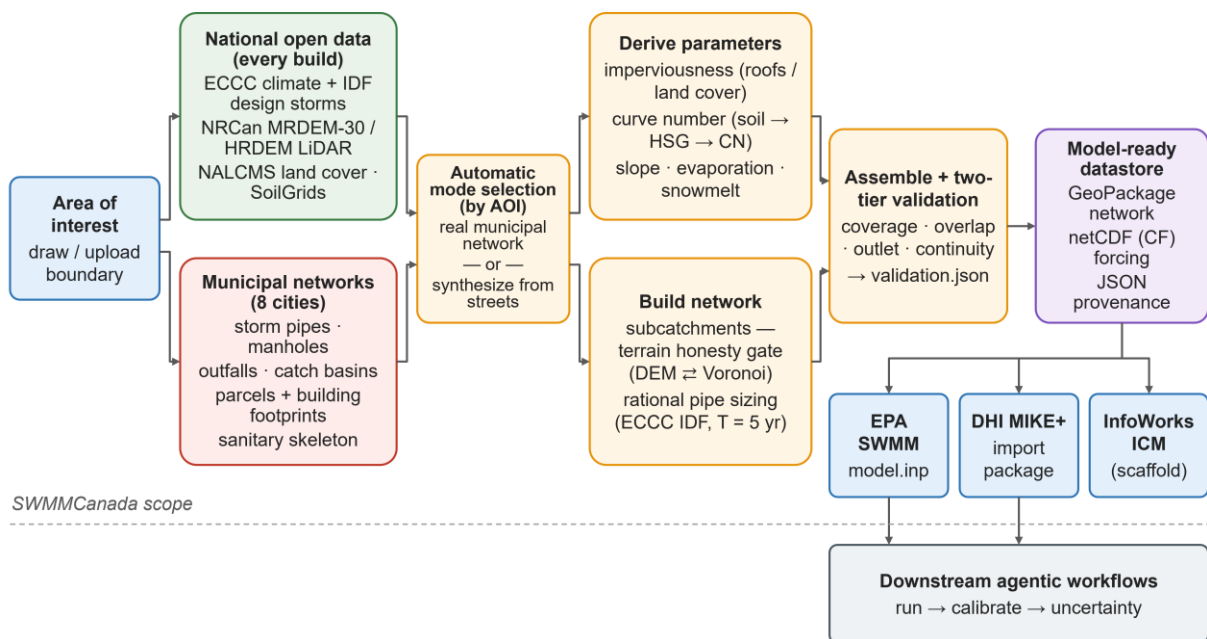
Area of interest
draw / upload boundary

National open data (every build)
ECCC climate + IDF design storms
NRCan MRDEM-30 / HRDEM LiDAR
NALCMS land cover · SoilGrids

Municipal networks (8 cities)
storm pipes · manholes
outfalls · catch basins
parcels + building footprints
sanitary skeleton

Automatic mode selection (by AOI)
real municipal network
— or —
synthesize from streets

Derive parameters
imperviousness (roofs / land cover)
curve number (soil → HSG → CN)
slope · evaporation · snowmelt

Build network
subcatchments — terrain honesty gate (DEM ⇄ Voronoi)
rational pipe sizing (ECCC IDF, T = 5 yr)

Assemble + two-tier validation
coverage · overlap · outlet · continuity
→ validation.json

Model-ready datastore
GeoPackage network
netCDF (CF) forcing
JSON provenance

EPA SWMM
model.inp

DHI MIKE+
import package

InfoWorks ICM
(scaffold)

SWMMCanada scope

Downstream agentic workflows
run → calibrate → uncertainty